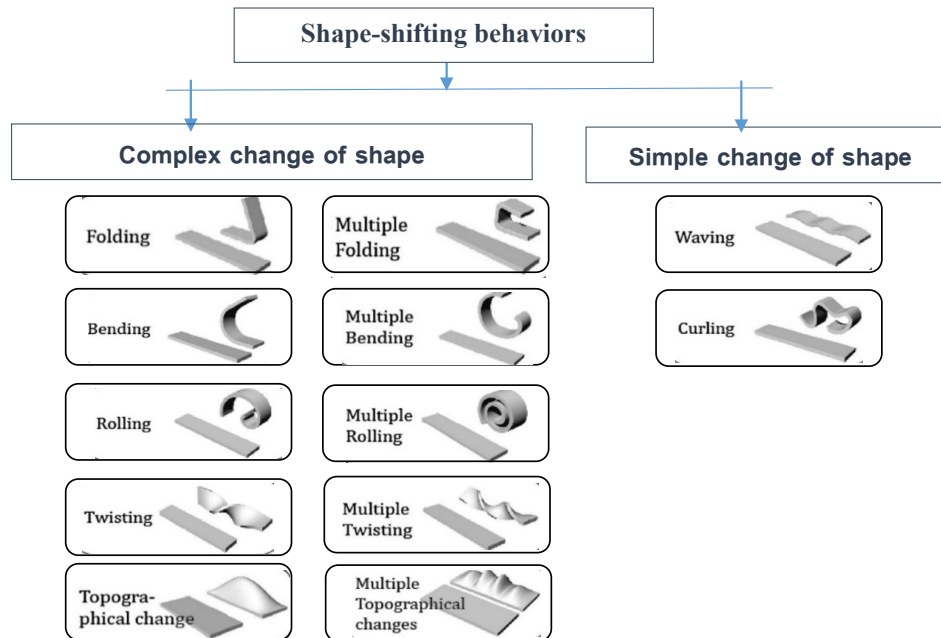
Shape-shifting behaviors

Complex change of shape

Simple change of shape

Folding

Multiple Folding

Bending

Multiple Bending

Rolling

Multiple Rolling

Twisting

Multiple Twisting

Topographical change

Multiple Topographical changes

Waving

Curling